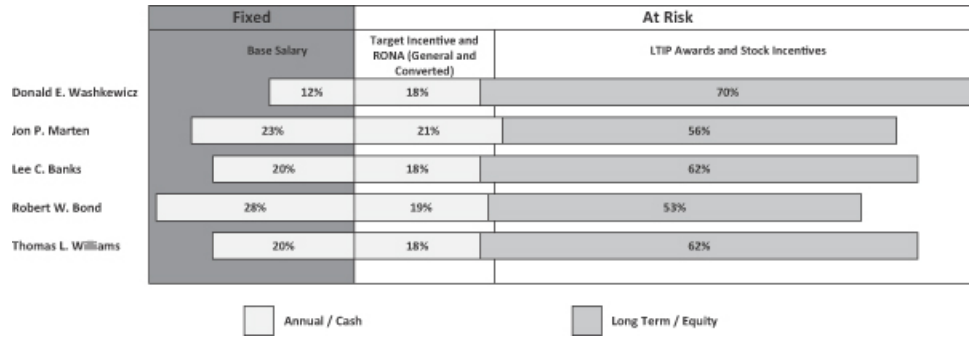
| | Fixed | At Risk | |
|---|---|---|---|
| | Base Salary | Target Incentive and RONA (General and Converted) | LTIP Awards and Stock Incentives |
| Donald E. Washkewicz | 12% | 18% | 70% |
| Jon P. Marten | 23% | 21% | 56% |
| Lee C. Banks | 20% | 18% | 62% |
| Robert W. Bond | 28% | 19% | 53% |
| Thomas L. Williams | 20% | 18% | 62% |

Annual / Cash

Long Term / Equity